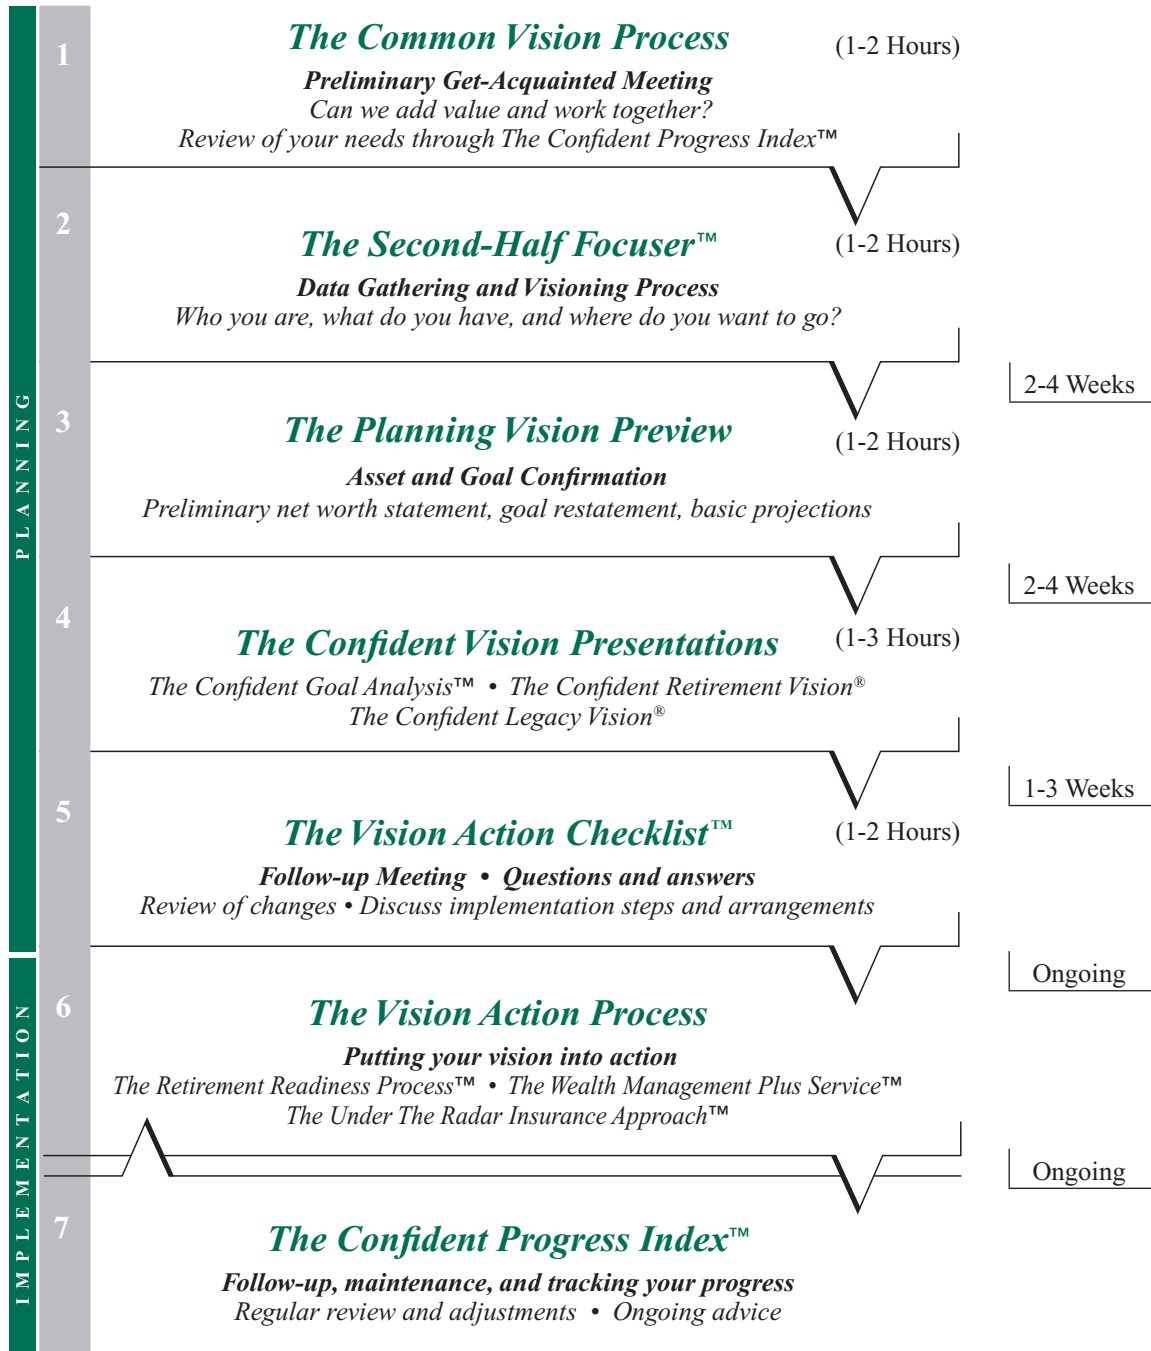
PLANNING

IMPLEMENTATION

1

The Common Vision Process

(1-2 Hours)

Preliminary Get-Acquainted Meeting
Can we add value and work together?
Review of your needs through The Confident Progress Index™

2

The Second-Half Focuser™

(1-2 Hours)

Data Gathering and Visioning Process
Who you are, what do you have, and where do you want to go?

2-4 Weeks

3

The Planning Vision Preview

(1-2 Hours)

Asset and Goal Confirmation
Preliminary net worth statement, goal restatement, basic projections

2-4 Weeks

4

The Confident Vision Presentations

(1-3 Hours)

The Confident Goal Analysis™ • The Confident Retirement Vision®
The Confident Legacy Vision®

1-3 Weeks

5

The Vision Action Checklist™

(1-2 Hours)

Follow-up Meeting • Questions and answers
Review of changes • Discuss implementation steps and arrangements

Ongoing

6

The Vision Action Process

Putting your vision into action
The Retirement Readiness Process™ • The Wealth Management Plus Service™
The Under The Radar Insurance Approach™

Ongoing

7

The Confident Progress Index™

Follow-up, maintenance, and tracking your progress
Regular review and adjustments • Ongoing advice